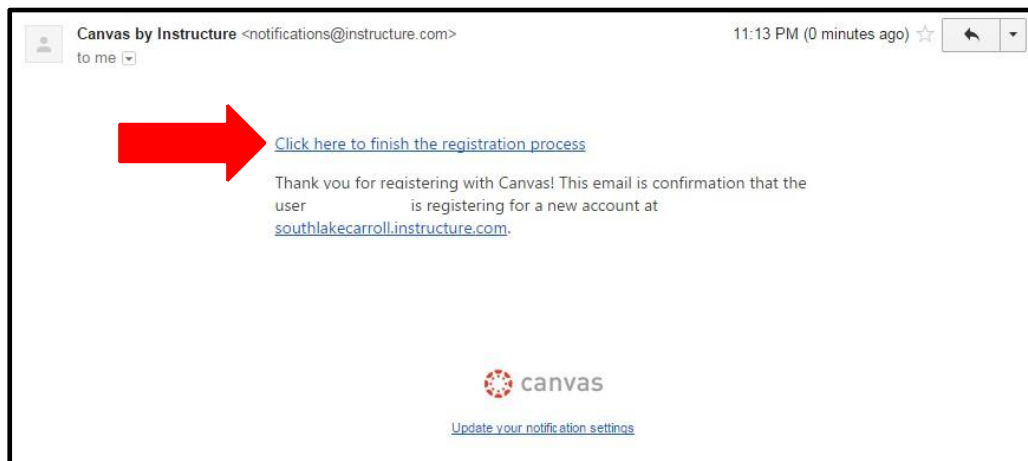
Canvas by Instructure <notifications@instructure.com>
to me

11:13 PM (0 minutes ago)

Click here to finish the registration process

Thank you for registering with Canvas! This email is confirmation that the user is registering for a new account at southlakecarroll.instructure.com.

canvas

Update your notification settings